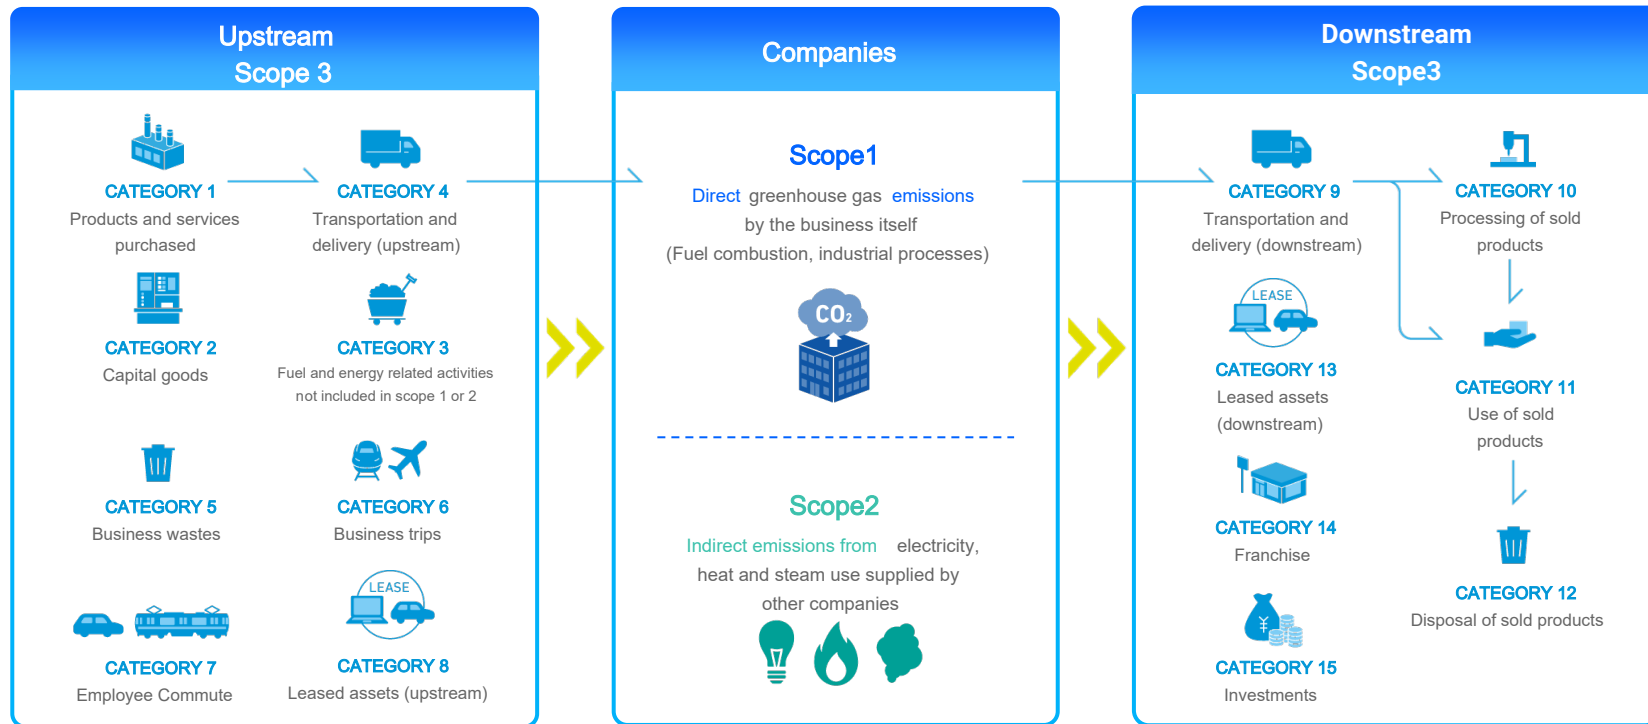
Upstream
Scope 3

CATEGORY 1
Products and services purchased

CATEGORY 4
Transportation and delivery (upstream)

CATEGORY 2
Capital goods

CATEGORY 3
Fuel and energy related activities not included in scope 1 or 2

CATEGORY 5
Business wastes

CATEGORY 6
Business trips

CATEGORY 7
Employee Commute

LEASE
CATEGORY 8
Leased assets (upstream)

Companies

Scope1
Direct greenhouse gas emissions by the business itself (Fuel combustion, industrial processes)

$CO_2$

Scope2
Indirect emissions from electricity, heat and steam use supplied by other companies

Downstream
Scope3

CATEGORY 9
Transportation and delivery (downstream)

CATEGORY 10
Processing of sold products

LEASE
CATEGORY 13
Leased assets (downstream)

CATEGORY 11
Use of sold products

CATEGORY 14
Franchise

CATEGORY 12
Disposal of sold products

CATEGORY 15
Investments